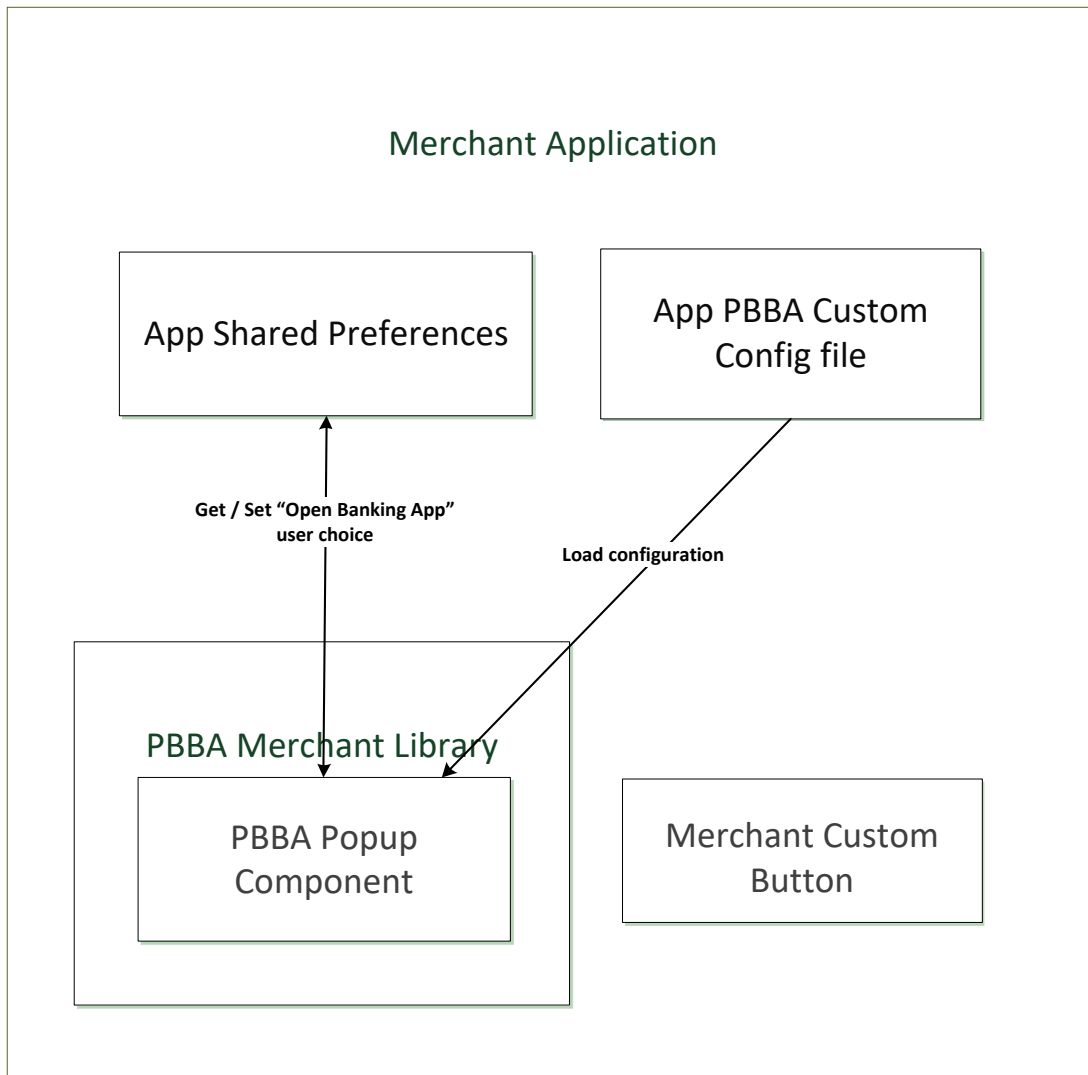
Merchant Application

App Shared Preferences

App PBBA Custom Config file

Get / Set “Open Banking App” user choice

Load configuration

PBBA Merchant Library

PBBA Popup Component

Merchant Custom Button